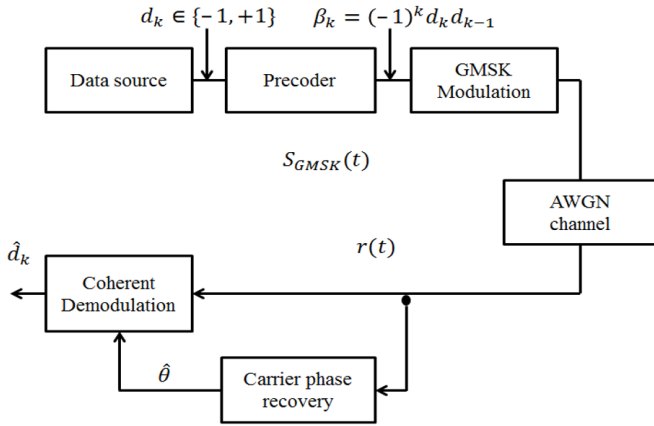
$d_k \in \{-1, +1\}$

$\beta_k = (-1)^k d_k d_{k-1}$

Data source

Precoder

GMSK Modulation

$S_{GMSK}(t)$

AWGN channel

$r(t)$

$\hat{d}_k$

Coherent Demodulation

$\hat{\theta}$

Carrier phase recovery